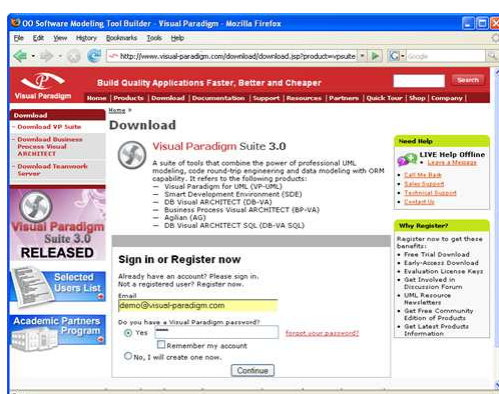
OO Software Modeling Tool Builder - Visual Paradigm - Mozilla Firefox

File Edit View History Bookmarks Tools Help

http://www.visual-paradigm.com/download/download.jsp?product=vpsuite

Google

Visual Paradigm

Build Quality Applications Faster, Better and Cheaper

Search

Home | Products | Download | Documentation | Support | Resources | Partners | Quick Tour | Shop | Company |

Download

- Download VP Suite
- Download Business Process Visual ARCHITECT
- Download Teamwork Server

Visual Paradigm Suite 3.0 RELEASED

Selected Users List

Academic Partners Program

Home »

Download

Visual Paradigm Suite 3.0

A suite of tools that combine the power of professional UML modeling, code round-trip engineering and data modeling with ORM capability. It refers to the following products:
— Visual Paradigm for UML (VP-UML)
— Smart Development Environment (SDE)
— DB Visual ARCHITECT (DB-VA)
— Business Process Visual ARCHITECT (BP-VA)
— Agilian (AG)
— DB Visual ARCHITECT SQL (DB-VA SQL)

Sign in or Register now

Already have an account? Please sign in.
Not a registered user? Register now.

Email
demo@visual-paradigm.com

Do you have a Visual Paradigm password?
Yes ****** forgot your password?
Remember my account
No, I will create one now.

Continue

Need Help

LIVE Help Offline
• Leave a Message

• Call Me Back
• Sales Support
• Technical Support
• Contact Us

Why Register?

Register now to get these benefits:
• Free Trial Download
• Early-Access Download
• Evaluation License Keys
• Get Involved in Discussion Forum
• UML Resource Newsletters
• Get Free Community Edition of Products
• Get Latest Products Information